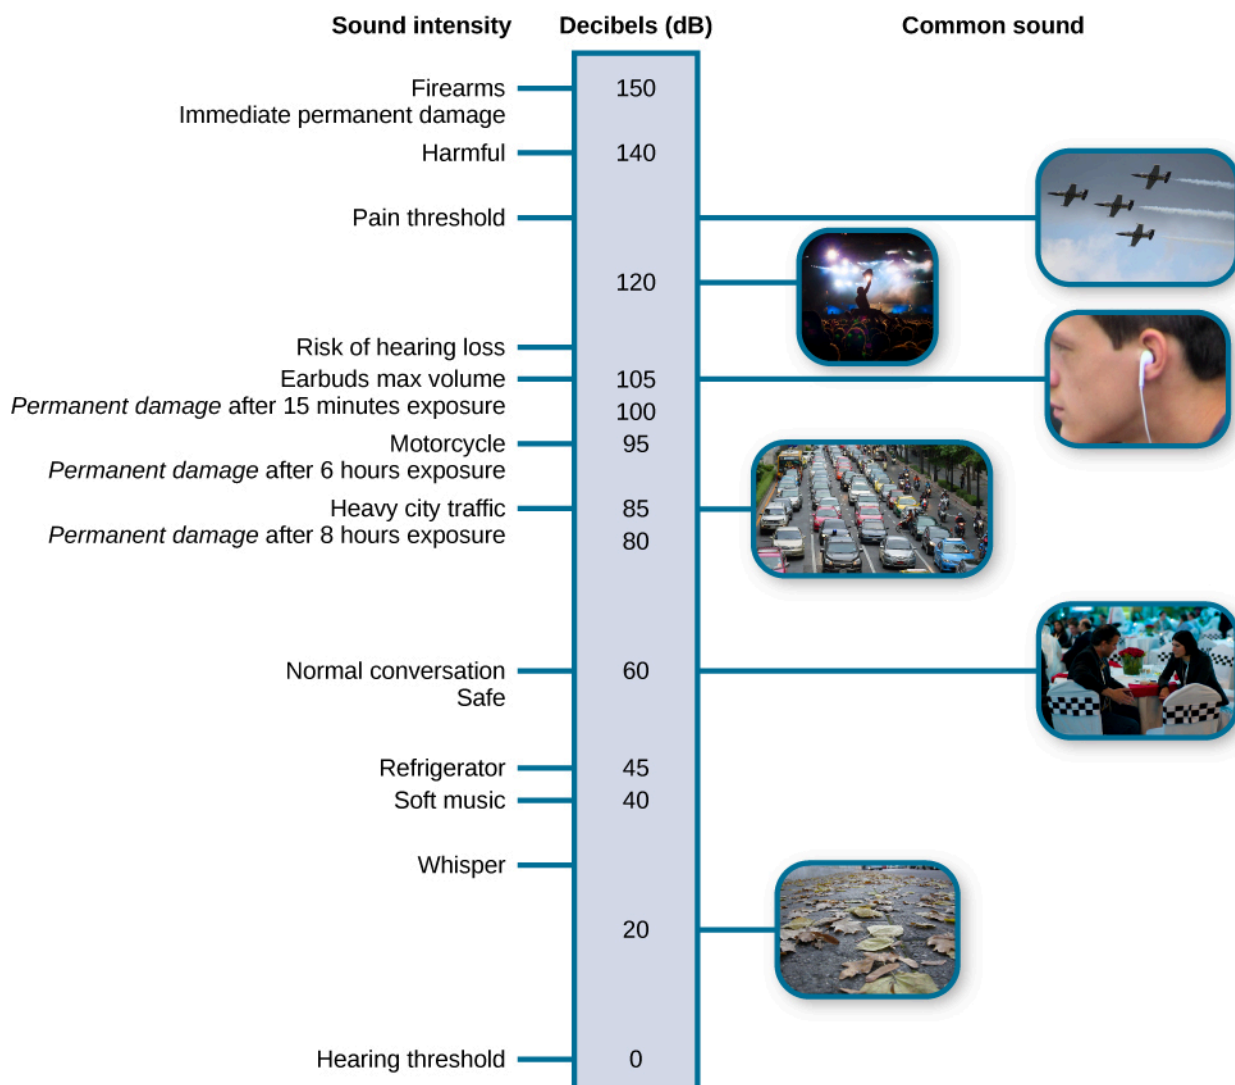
Sound intensity

Decibels (dB)

Common sound

Firearms
Immediate permanent damage

150

Harmful

140

Pain threshold

120

Risk of hearing loss

Earbuds max volume
*Permanent damage* after 15 minutes exposure

105

100

Motorcycle
*Permanent damage* after 6 hours exposure

95

Heavy city traffic
*Permanent damage* after 8 hours exposure

85

80

Normal conversation
Safe

60

Refrigerator

45

Soft music

40

Whisper

20

Hearing threshold

0